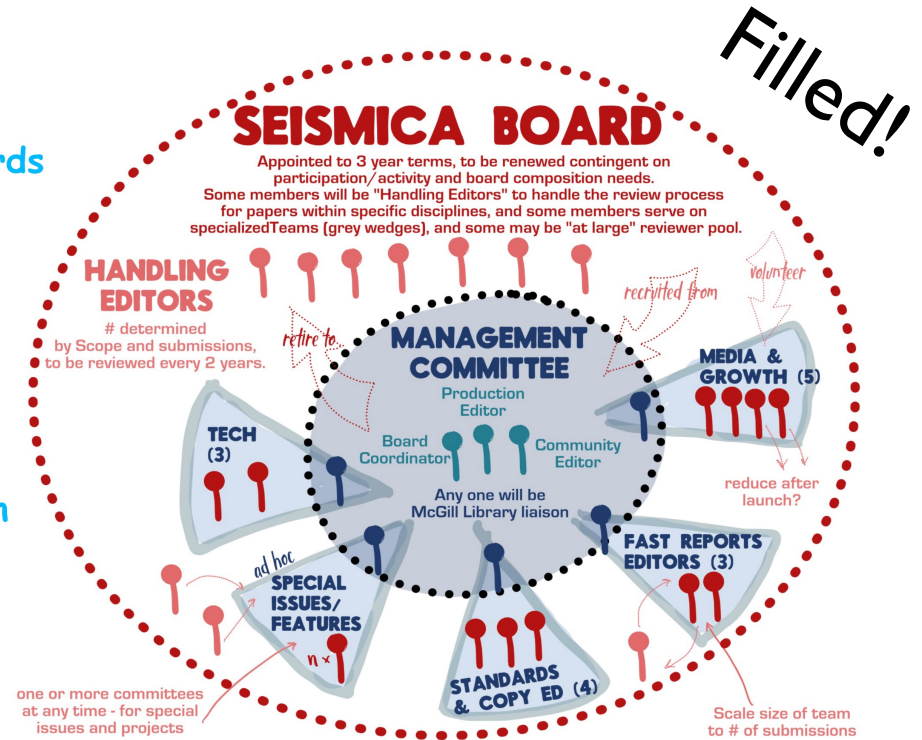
rds

n

Filled!

SEISMICA BOARD

Appointed to 3 year terms, to be renewed contingent on participation/activity and board composition needs. Some members will be "Handling Editors" to handle the review process for papers within specific disciplines, and some members serve on specializedTeams (grey wedges), and some may be "at large" reviewer pool.

HANDLING EDITORS

# determined by Scope and submissions, to be reviewed every 2 years.

retire to

recruited from

volunteer

MANAGEMENT COMMITTEE

Production Editor

Board Coordinator

Community Editor

Any one will be McGill Library liaison

MEDIA & GROWTH (5)

reduce after launch?

TECH (3)

ad hoc

SPECIAL ISSUES/ FEATURES

n ×

STANDARDS & COPY ED (4)

FAST REPORTS EDITORS (3)

one or more committees at any time - for special issues and projects

Scale size of team to # of submissions